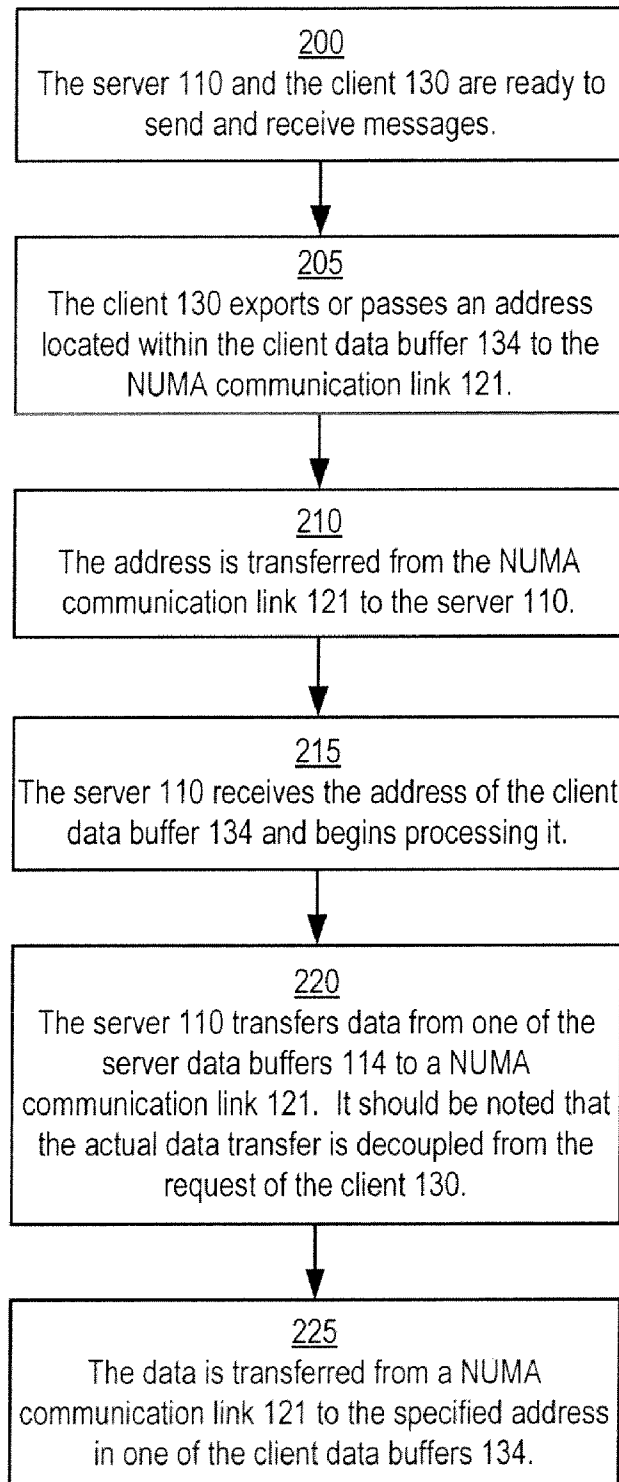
200
The server 110 and the client 130 are ready to send and receive messages.

205
The client 130 exports or passes an address located within the client data buffer 134 to the NUMA communication link 121.

210
The address is transferred from the NUMA communication link 121 to the server 110.

215
The server 110 receives the address of the client data buffer 134 and begins processing it.

220
The server 110 transfers data from one of the server data buffers 114 to a NUMA communication link 121. It should be noted that the actual data transfer is decoupled from the request of the client 130.

225
The data is transferred from a NUMA communication link 121 to the specified address in one of the client data buffers 134.